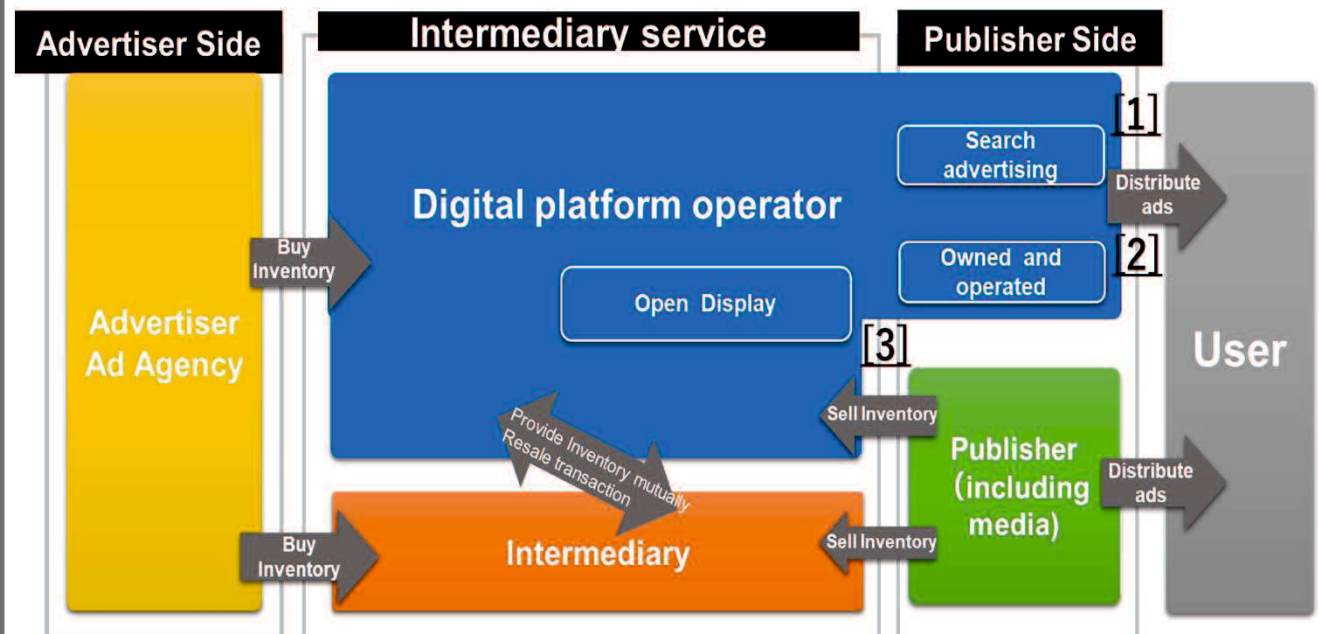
Advertiser Side

Intermediary service

Publisher Side

Advertiser Ad Agency

Buy Inventory

Digital platform operator

[1]

Search advertising

Distribute ads

[2]

Owned and operated

Open Display

[3]

User

Sell Inventory

Provide Inventory mutually Resale transaction

Publisher (including media)

Distribute ads

Buy Inventory

Intermediary

Sell Inventory